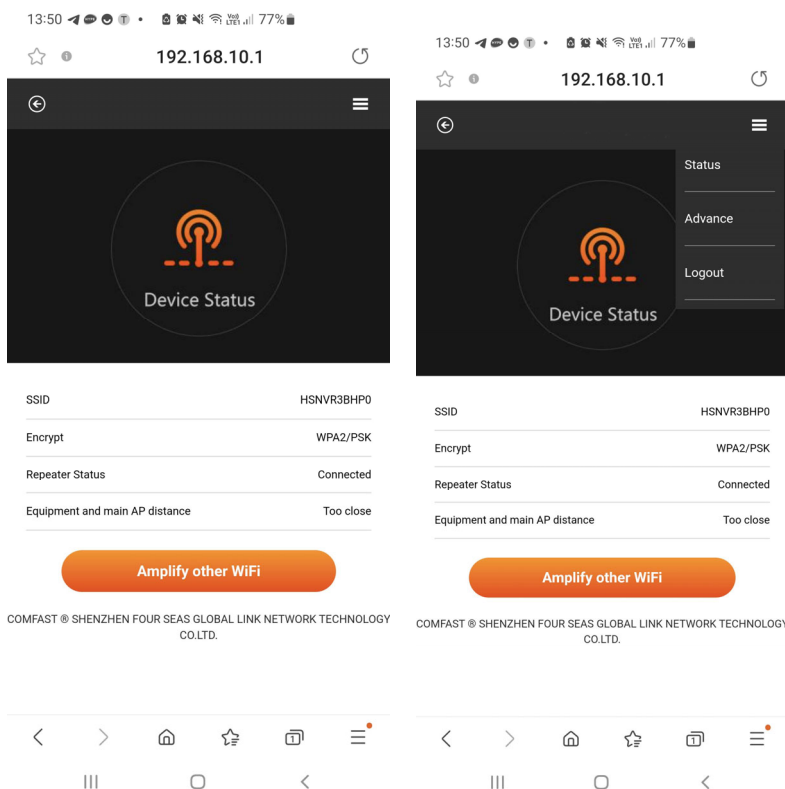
13:50 T • 77%

192.168.10.1

Device Status

| SSID | HSNVR3BHP0 |
|---|---|
| Encrypt | WPA2/PSK |
| Repeater Status | Connected |
| Equipment and main AP distance | Too close |

Amplify other WiFi

COMFAST ® SHENZHEN FOUR SEAS GLOBAL LINK NETWORK TECHNOLOGY CO.LTD.

1

13:50 T • 77%

192.168.10.1

Status

Advance

Logout

Device Status

| SSID | HSNVR3BHP0 |
|---|---|
| Encrypt | WPA2/PSK |
| Repeater Status | Connected |
| Equipment and main AP distance | Too close |

Amplify other WiFi

COMFAST ® SHENZHEN FOUR SEAS GLOBAL LINK NETWORK TECHNOLOGY CO.LTD.

1